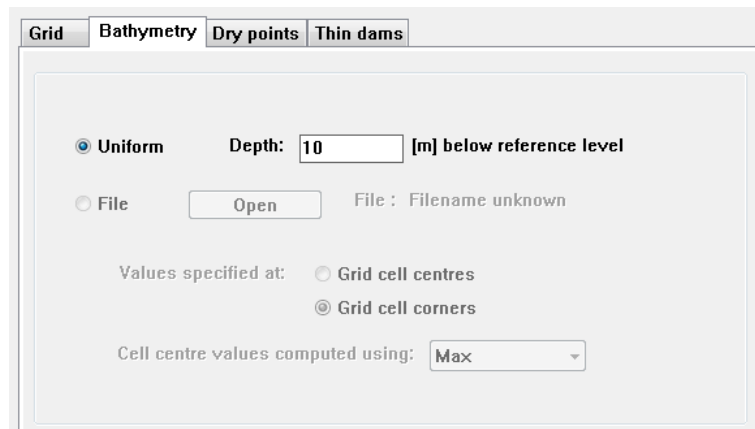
Grid | Bathymetry | Dry points | Thin dams

Uniform Depth: 10 [m] below reference level

File Open File : Filename unknown

Values specified at: Grid cell centres

Grid cell corners

Cell centre values computed using: Max